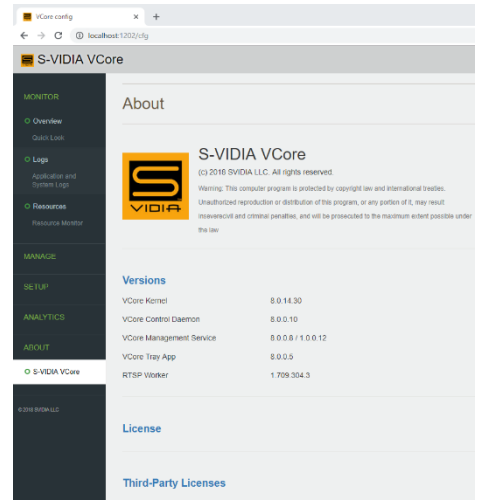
VCore config
×
+
localhost:1202/cfg

S-VIDIA VCore

MONITOR
Overview
Quick Look
Logs
Application and System Logs
Resources
Resource Monitor
MANAGE
SETUP
ANALYTICS
ABOUT
S-VIDIA VCore
© 2018 SVIDIA LLC

About

S-VIDIA VCore
(c) 2018 SVIDIA LLC. All rights reserved.
Warning: This computer program is protected by copyright law and international treaties. Unauthorized reproduction or distribution of this program, or any portion of it, may result inseverecivil and criminal penalties, and will be prosecuted to the maximum extent possible under the law

Versions

| | |
|---|---|
| VCore Kernel | 8.0.14.30 |
| VCore Control Daemon | 8.0.0.10 |
| VCore Management Service | 8.0.0.8 / 1.0.0.12 |
| VCore Tray App | 8.0.0.5 |
| RTSP Worker | 1.709.304.3 |

License

Third-Party Licenses